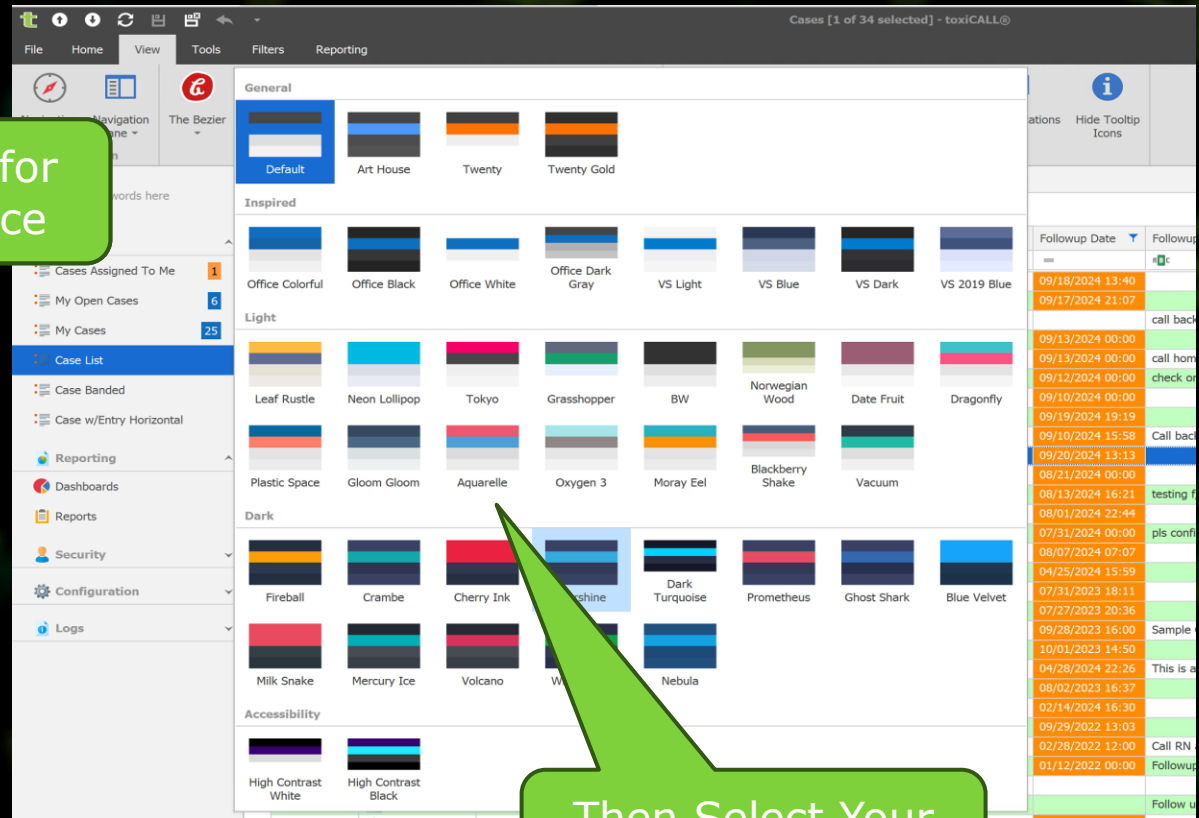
Cases [1 of 34 selected] - toxiCALL®

File Home View Tools Filters Reporting

Navigation Pane The Bezier

ations Hide Tooltip Icons

for
ce

words here

General

Default Art House Twenty Twenty Gold

Inspired

Office Colorful Office Black Office White Office Dark Gray VS Light VS Blue VS Dark VS 2019 Blue

Light

Leaf Rustle Neon Lollipop Tokyo Grasshopper BW Norwegian Wood Date Fruit Dragonfly

Plastic Space Gloom Gloom Aquarelle Oxygen 3 Moray Eel Blackberry Shake Vacuum

Dark

Fireball Crambe Cherry Ink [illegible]shine Dark Turquoise Prometheus Ghost Shark Blue Velvet

Milk Snake Mercury Ice Volcano W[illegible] Nebula

Accessibility

High Contrast White High Contrast Black

Cases Assigned To Me 1
My Open Cases 6
My Cases 25
Case List
Case Banded
Case w/Entry Horizontal
Reporting
Dashboards
Reports
Security
Configuration
Logs

| Followup Date | Followu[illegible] |
|---|---|
| 09/18/2024 13:40 | |
| 09/17/2024 21:07 | |
| | call bac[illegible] |
| 09/13/2024 00:00 | |
| 09/13/2024 00:00 | call hom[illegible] |
| 09/12/2024 00:00 | check o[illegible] |
| 09/10/2024 00:00 | |
| 09/19/2024 19:19 | |
| 09/10/2024 15:58 | Call bac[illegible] |
| 09/20/2024 13:13 | |
| 08/21/2024 00:00 | |
| 08/13/2024 16:21 | testing f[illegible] |
| 08/01/2024 22:44 | |
| 07/31/2024 00:00 | pls confi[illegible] |
| 08/07/2024 07:07 | |
| 04/25/2024 15:59 | |
| 07/31/2023 18:11 | |
| 07/27/2023 20:36 | |
| 09/28/2023 16:00 | Sample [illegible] |
| 10/01/2023 14:50 | |
| 04/28/2024 22:26 | This is a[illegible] |
| 08/02/2023 16:37 | |
| 02/14/2024 16:30 | |
| 09/29/2022 13:03 | |
| 02/28/2022 12:00 | Call RN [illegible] |
| 01/12/2022 00:00 | Followup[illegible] |
| | Follow u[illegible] |

Then Select Your